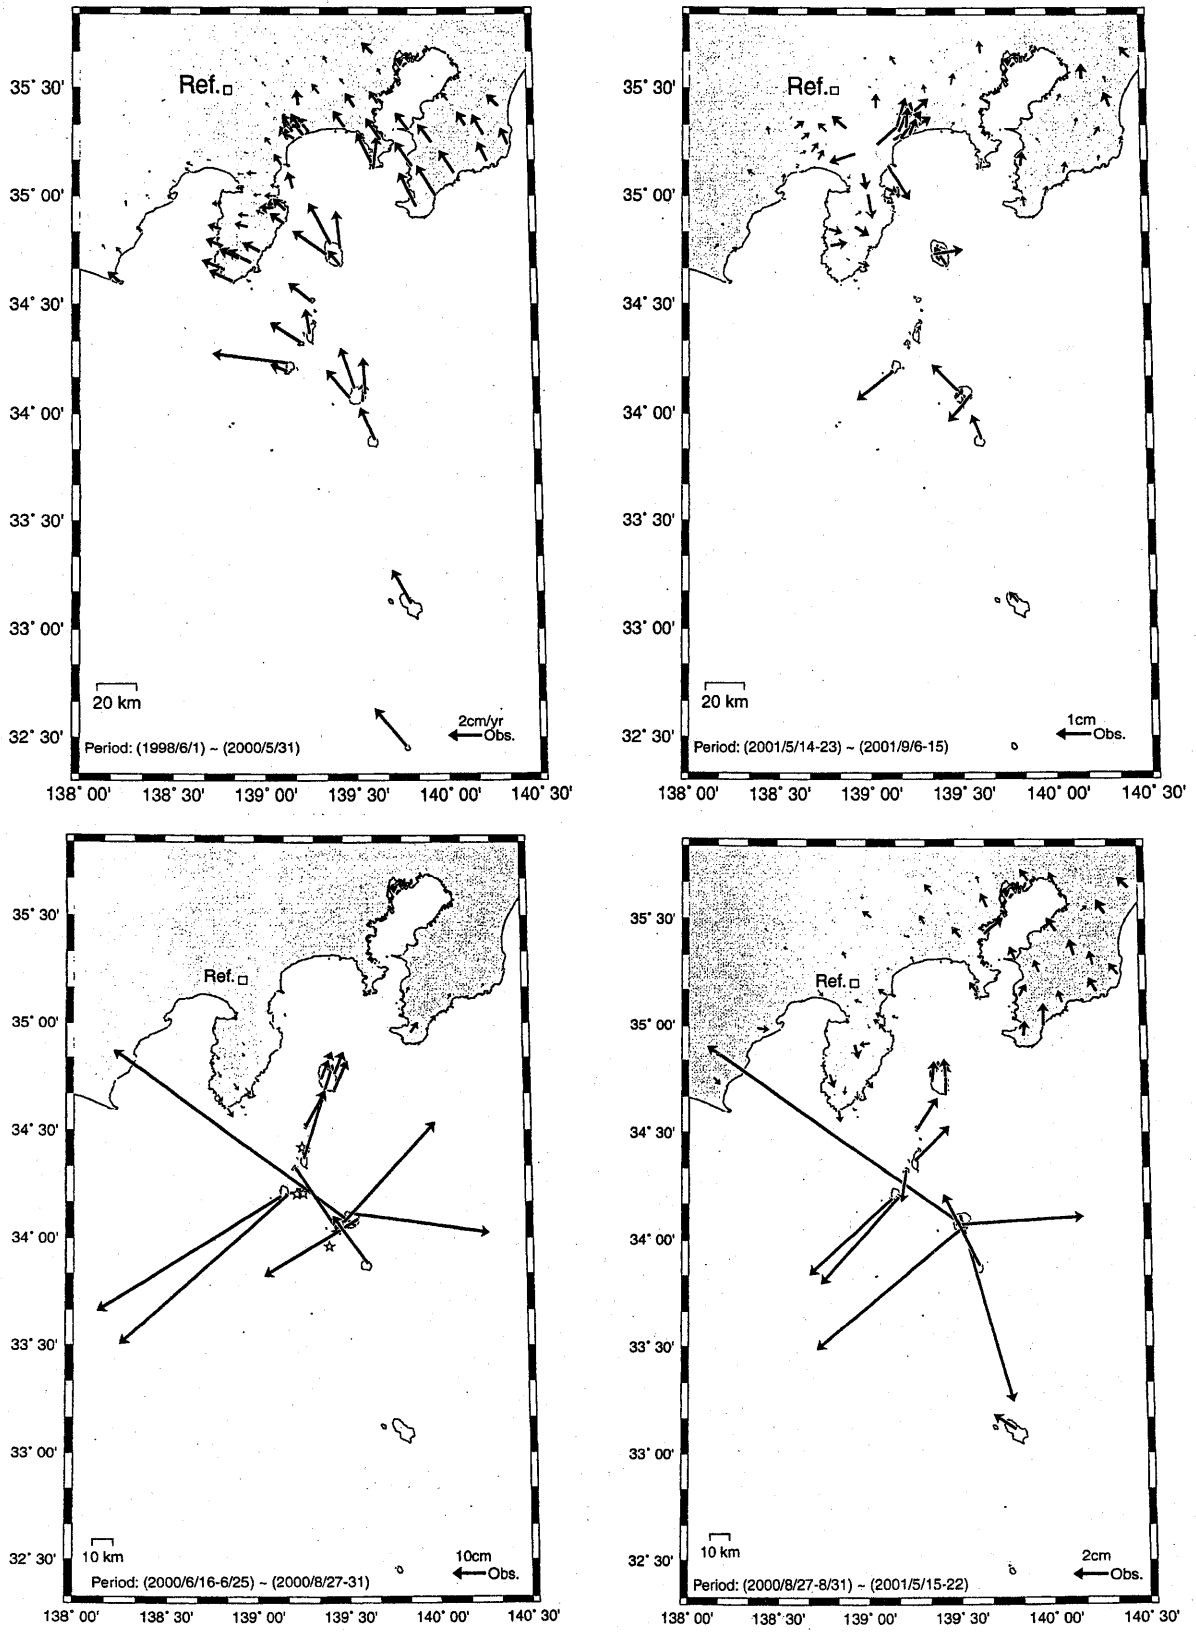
35° 30'
Ref.
35° 00'
34° 30'
34° 00'
33° 30'
33° 00'
32° 30'
20 km
2cm/yr
Obs.
Period: (1998/6/1) ~ (2000/5/31)
138° 00' 138° 30' 139° 00' 139° 30' 140° 00' 140° 30'

35° 30'
Ref.
35° 00'
34° 30'
34° 00'
33° 30'
33° 00'
32° 30'
20 km
1cm
Obs.
Period: (2001/5/14-23) ~ (2001/9/6-15)
138° 00' 138° 30' 139° 00' 139° 30' 140° 00' 140° 30'

35° 30'
Ref.
35° 00'
34° 30'
34° 00'
33° 30'
33° 00'
32° 30'
10 km
10cm
Obs.
Period: (2000/6/16-6/25) ~ (2000/8/27-31)
138° 00' 138° 30' 139° 00' 139° 30' 140° 00' 140° 30'

35° 30'
Ref.
35° 00'
34° 30'
34° 00'
33° 30'
33° 00'
32° 30'
10 km
2cm
Obs.
Period: (2000/8/27-8/31) ~ (2001/5/15-22)
138° 00' 138° 30' 139° 00' 139° 30' 140° 00' 140° 30'